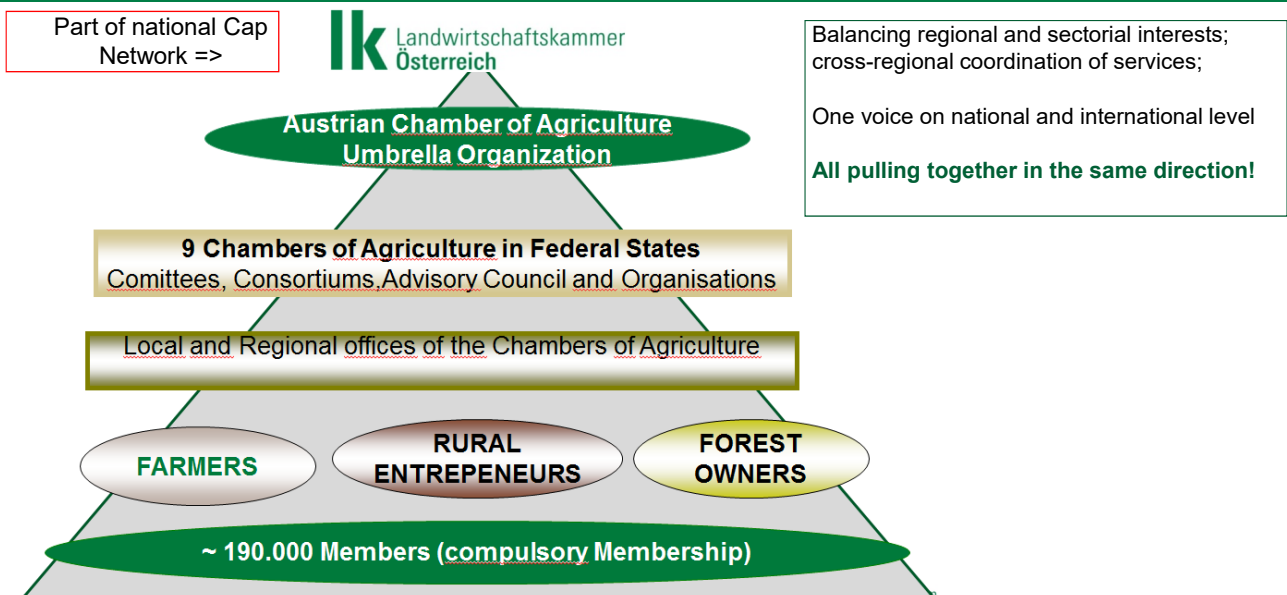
Part of national Cap Network =>

lk Landwirtschaftskammer Österreich

Balancing regional and sectorial interests; cross-regional coordination of services;

One voice on national and international level

All pulling together in the same direction!

Austrian Chamber of Agriculture
Umbrella Organization

9 Chambers of Agriculture in Federal States
Comittees, Consortiums,Advisory Council and Organisations

Local and Regional offices of the Chambers of Agriculture

FARMERS

RURAL ENTREPENEURS

FOREST OWNERS

~ 190.000 Members (compulsory Membership)